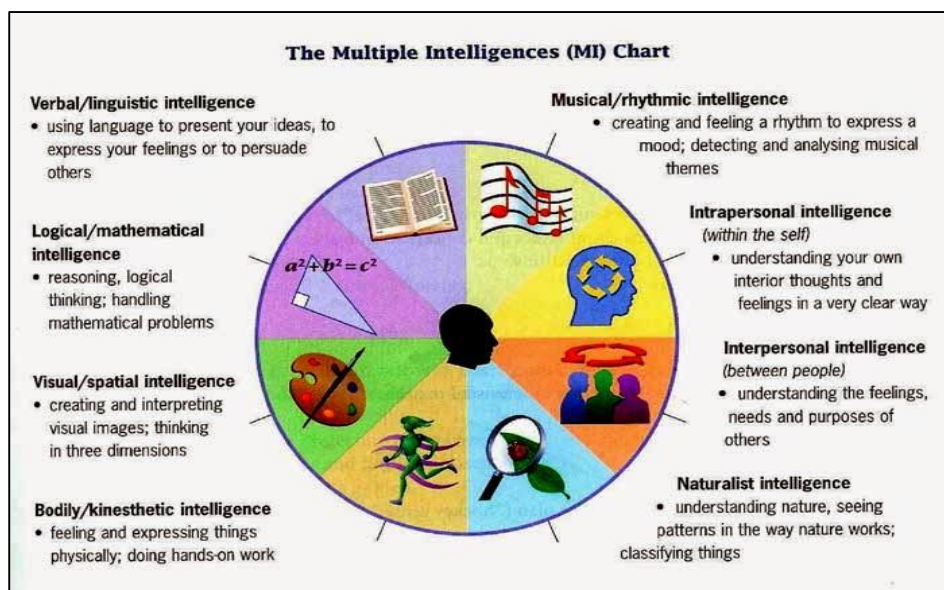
The Multiple Intelligences (MI) Chart

Verbal/linguistic intelligence
• using language to present your ideas, to express your feelings or to persuade others

Logical/mathematical intelligence
• reasoning, logical thinking; handling mathematical problems

Visual/spatial intelligence
• creating and interpreting visual images; thinking in three dimensions

Bodily/kinesthetic intelligence
• feeling and expressing things physically; doing hands-on work

Musical/rhythmic intelligence
• creating and feeling a rhythm to express a mood; detecting and analysing musical themes

Intrapersonal intelligence
(within the self)
• understanding your own interior thoughts and feelings in a very clear way

Interpersonal intelligence
(between people)
• understanding the feelings, needs and purposes of others

Naturalist intelligence
• understanding nature, seeing patterns in the way nature works; classifying things

$a^2 + b^2 = c^2$